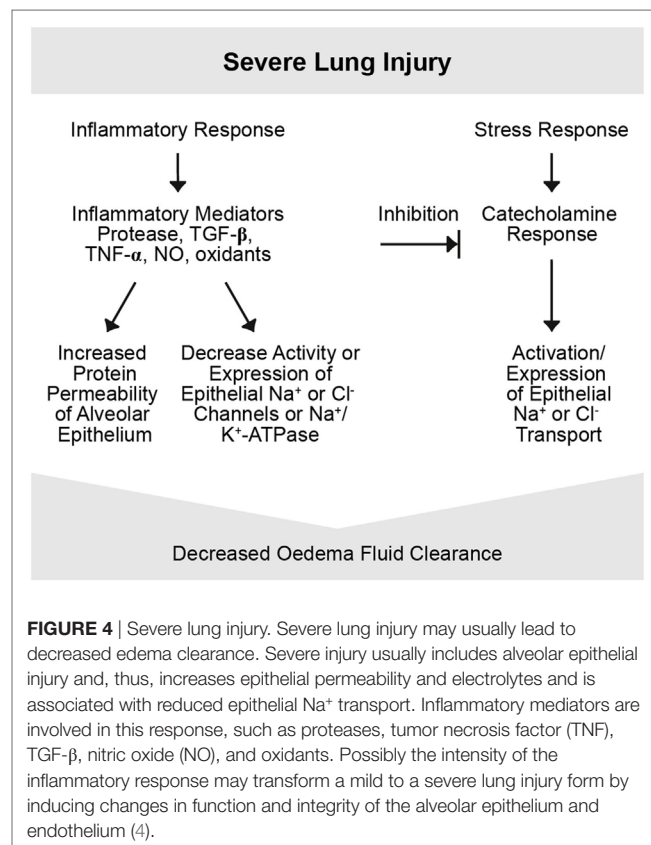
Severe Lung Injury

Inflammatory Response

Inflammatory Mediators Protease, TGF-$\beta$, TNF-$\alpha$, NO, oxidants

Increased Protein Permeability of Alveolar Epithelium

Decrease Activity or Expression of Epithelial $Na^+$ or $Cl^-$ Channels or $Na^+$/$K^+$-ATPase

Inhibition

Stress Response

Catecholamine Response

Activation/ Expression of Epithelial $Na^+$ or $Cl^-$ Transport

Decreased Oedema Fluid Clearance

**FIGURE 4** | Severe lung injury. Severe lung injury may usually lead to decreased edema clearance. Severe injury usually includes alveolar epithelial injury and, thus, increases epithelial permeability and electrolytes and is associated with reduced epithelial $Na^+$ transport. Inflammatory mediators are involved in this response, such as proteases, tumor necrosis factor (TNF), TGF-$\beta$, nitric oxide (NO), and oxidants. Possibly the intensity of the inflammatory response may transform a mild to a severe lung injury form by inducing changes in function and integrity of the alveolar epithelium and endothelium (4).